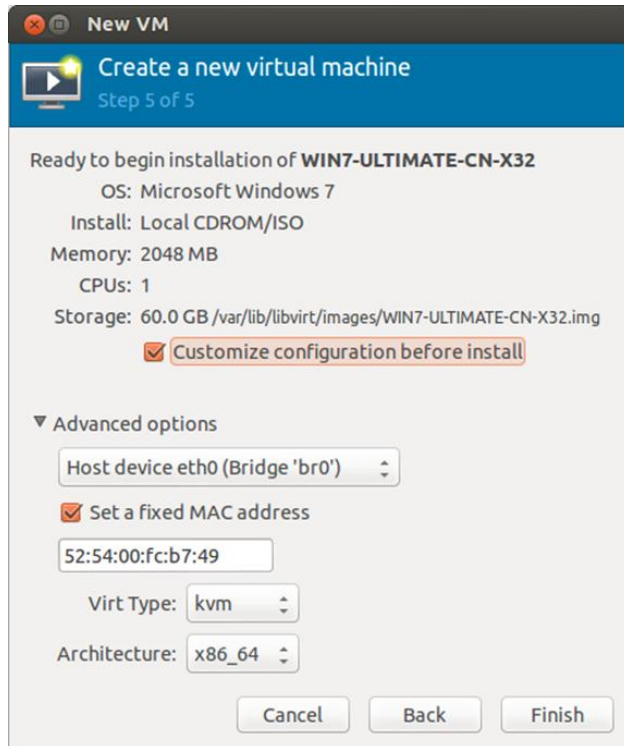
New VM

Create a new virtual machine
Step 5 of 5

Ready to begin installation of **WIN7-ULTIMATE-CN-X32**
OS: Microsoft Windows 7
Install: Local CDROM/ISO
Memory: 2048 MB
CPUs: 1
Storage: 60.0 GB /var/lib/libvirt/images/WIN7-ULTIMATE-CN-X32.img

Customize configuration before install

Advanced options

Host device eth0 (Bridge 'br0')

Set a fixed MAC address

52:54:00:fc:b7:49

Virt Type: kvm

Architecture: x86_64

Cancel Back Finish